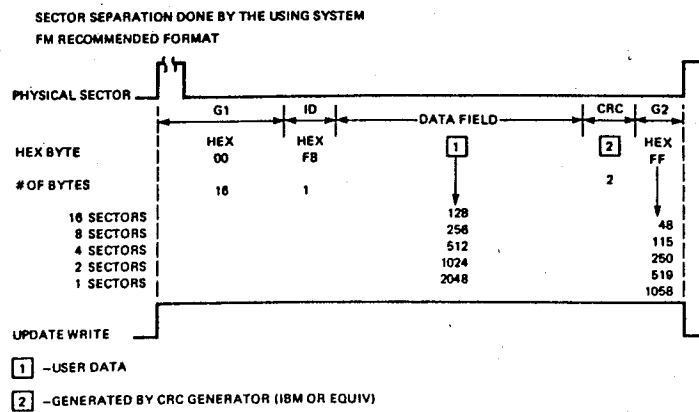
SECTOR SEPARATION DONE BY THE USING SYSTEM
FM RECOMMENDED FORMAT

PHYSICAL SECTOR

G1
ID
DATA FIELD
CRC
G2

HEX BYTE
HEX 00
HEX F8
1
2
HEX FF

# OF BYTES
16
1
2

16 SECTORS
8 SECTORS
4 SECTORS
2 SECTORS
1 SECTORS

128
256
512
1024
2048

48
115
250
519
1058

UPDATE WRITE

1 –USER DATA

2 –GENERATED BY CRC GENERATOR (IBM OR EQUIV)